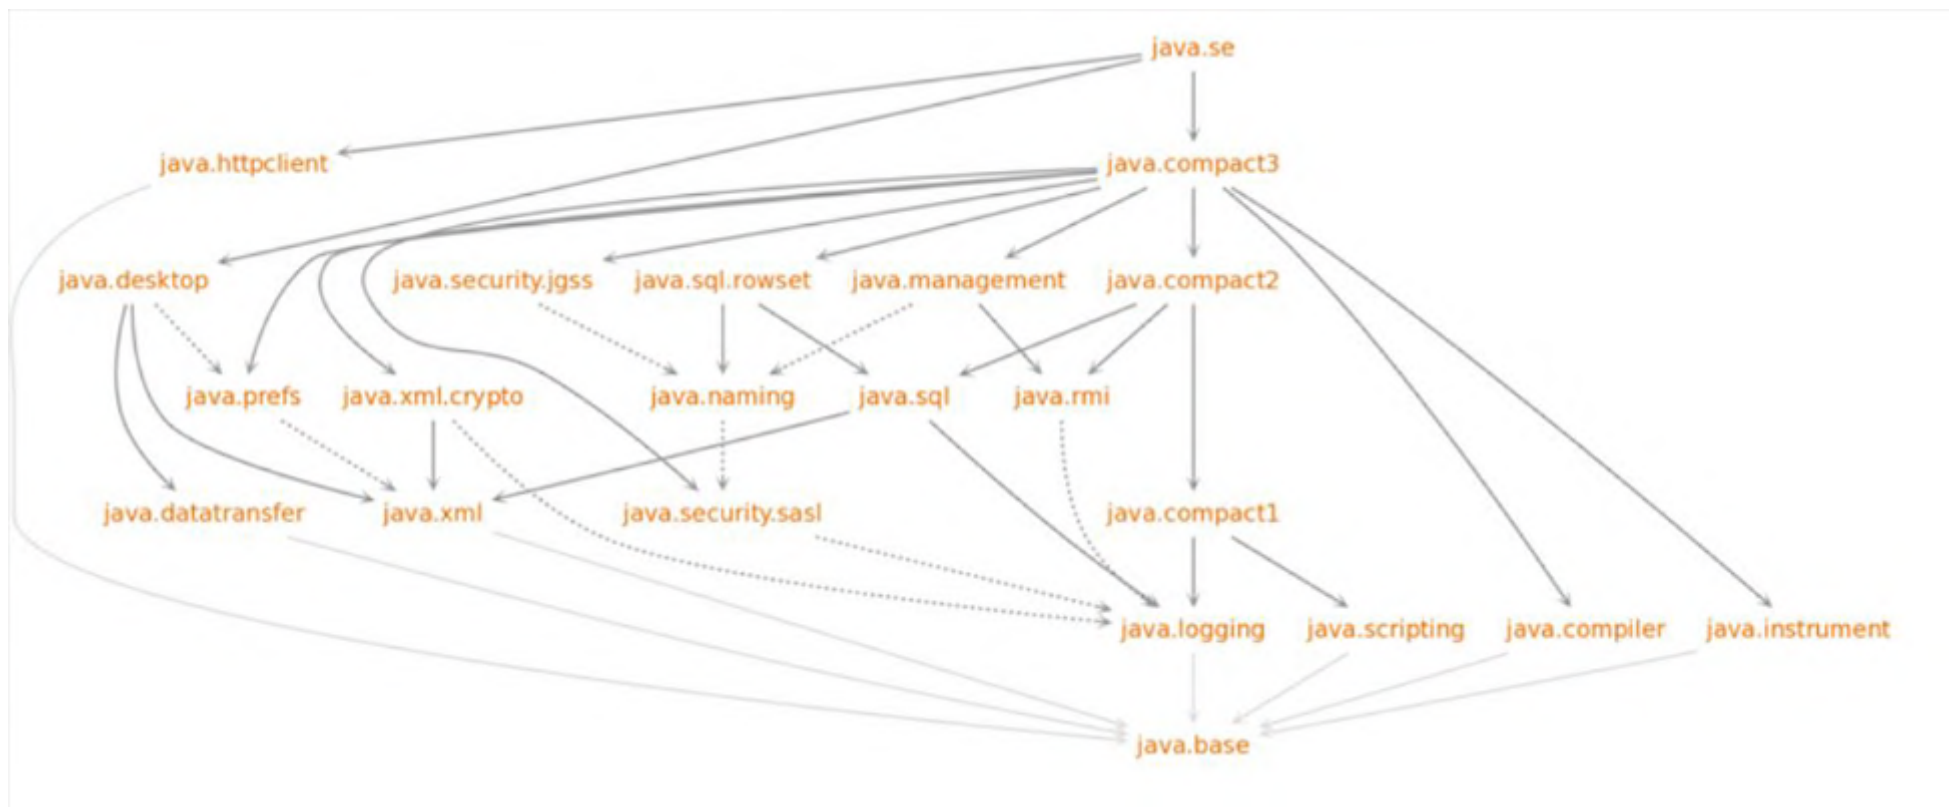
java.se

java.httpclient

java.compact3

java.desktop

java.security.jgss

java.sql.rowset

java.management

java.compact2

java.prefs

java.xml.crypto

java.naming

java.sql

java.rmi

java.datatransfer

java.xml

java.security.sasl

java.compact1

java.logging

java.scripting

java.compiler

java.instrument

java.base